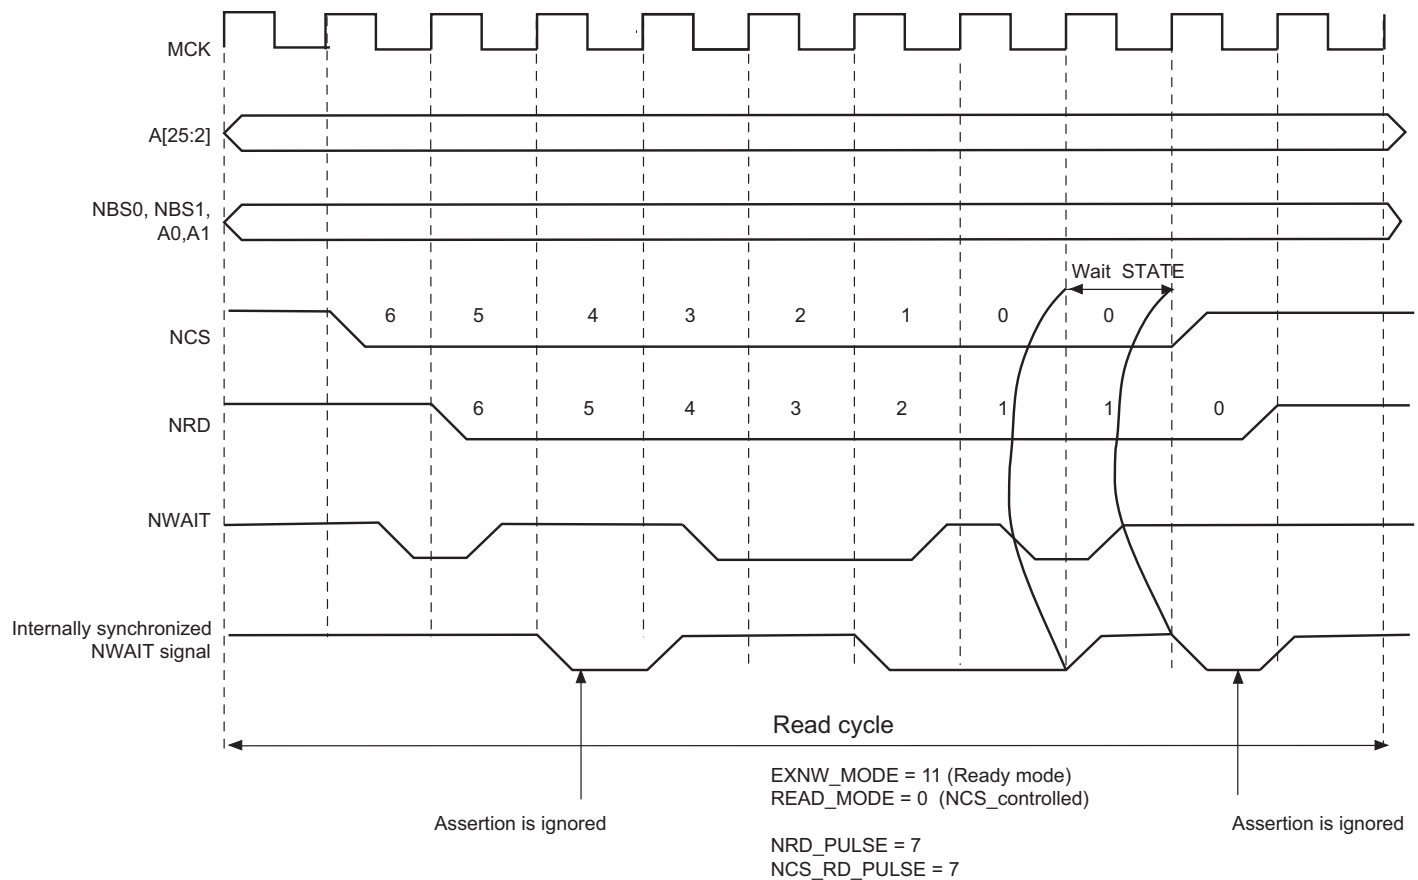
MCK

A[25:2]

NBS0, NBS1, A0,A1

Wait STATE

NCS

6 5 4 3 2 1 0 0

NRD

6 5 4 3 2 1 1 0

NWAIT

Internally synchronized NWAIT signal

Read cycle

EXNW_MODE = 11 (Ready mode)
READ_MODE = 0 (NCS_controlled)

Assertion is ignored

Assertion is ignored

NRD_PULSE = 7
NCS_RD_PULSE = 7